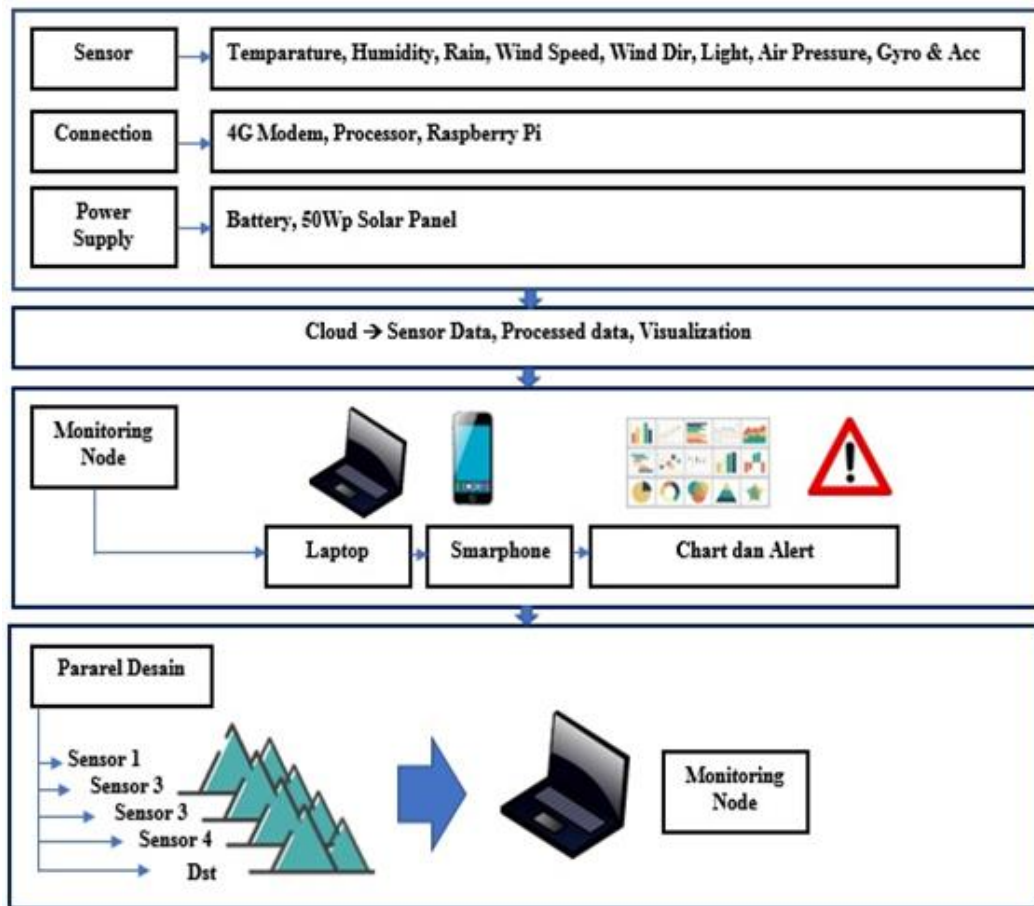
Sensor

Temparature, Humidity, Rain, Wind Speed, Wind Dir, Light, Air Pressure, Gyro & Acc

Connection

4G Modem, Processor, Raspberry Pi

Power Supply

Battery, 50Wp Solar Panel

Cloud → Sensor Data, Processed data, Visualization

Monitoring Node

Laptop

Smarphone

Chart dan Alert

Pararel Desain

Sensor 1

Sensor 3

Sensor 3

Sensor 4

Dst

Monitoring Node